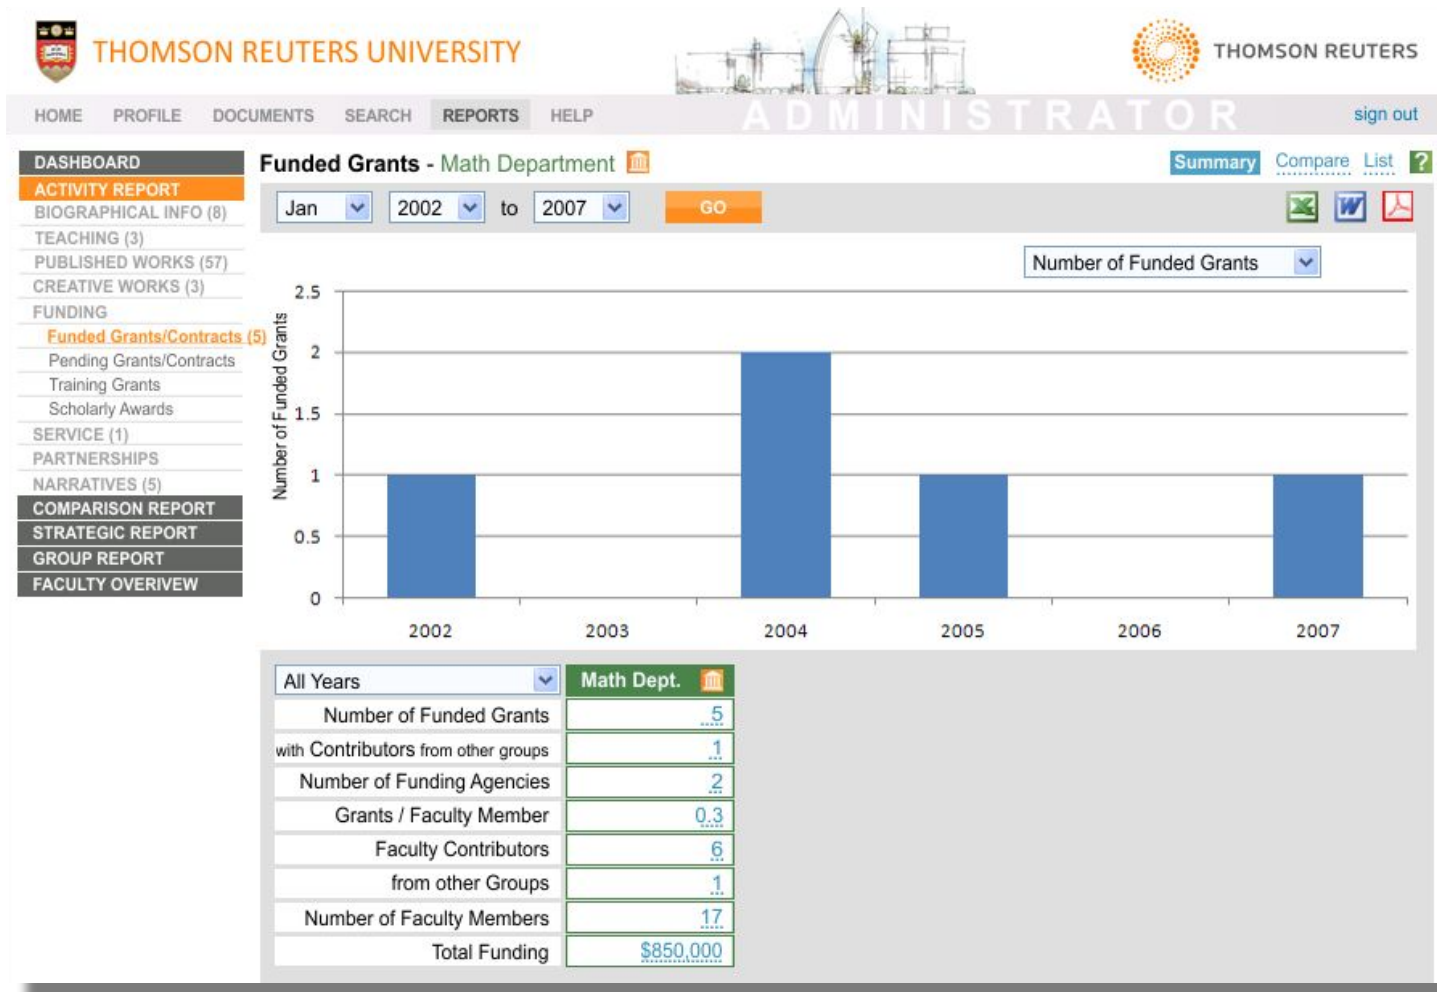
THOMSON REUTERS UNIVERSITY

THOMSON REUTERS

HOME PROFILE DOCUMENTS SEARCH REPORTS HELP

ADMINISTRATOR

sign out

DASHBOARD
ACTIVITY REPORT
BIOGRAPHICAL INFO (8)
TEACHING (3)
PUBLISHED WORKS (57)
CREATIVE WORKS (3)
FUNDING
Funded Grants/Contracts (5)
Pending Grants/Contracts
Training Grants
Scholarly Awards
SERVICE (1)
PARTNERSHIPS
NARRATIVES (5)
COMPARISON REPORT
STRATEGIC REPORT
GROUP REPORT
FACULTY OVERIVEW

Funded Grants - Math Department

Summary Compare List ?

Jan 2002 to 2007 GO

Number of Funded Grants

Number of Funded Grants

2.5
2
1.5
1
0.5
0

2002 2003 2004 2005 2006 2007

| All Years | Math Dept. |
|---|---|
| Number of Funded Grants | 5 |
| with Contributors from other groups | 1 |
| Number of Funding Agencies | 2 |
| Grants / Faculty Member | 0.3 |
| Faculty Contributors | 6 |
| from other Groups | 1 |
| Number of Faculty Members | 17 |
| Total Funding | $850,000 |